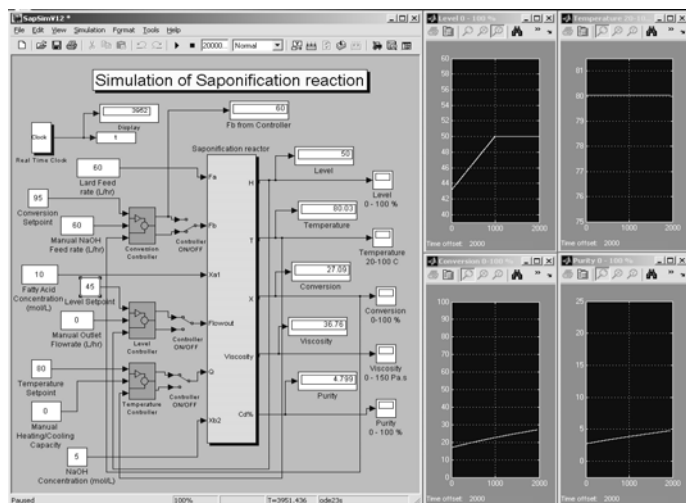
SapSimV12 *
File Edit View Simulation Format Tools Help
20000 Normal

Simulation of Saponification reaction

Clock
Real Time Clock
3962
Display
8

60
Fb from Controller

Saponification reactor

60
Lard Feed rate (L/hr)

95
Conversion Setpoint

60
Manual NaOH Feed rate (L/hr)

Conversion Controller
Controller ON/OFF

10
Fatty Acid Concentration (mol/L)

45
Level Setpoint

0
Manual Outlet Flowrate (L/hr)

Level Controller
Controller ON/OFF

80
Temperature Setpoint

0
Manual Heating/Cooling Capacity

Temperature Controller
Controller ON/OFF

5
NaOH Concentration (mol/L)

Fa
Fb
Xa1
Flowout
Q
Xb2

H
T
X
Viscosity
Cd%

50
Level
Level 0 - 100 %

80.03
Temperature
Temperature 20-100 C

27.09
Conversion
Conversion 0-100 %

36.76
Viscosity
Viscosity 0 - 150 Pa.s

4.799
Purity
Purity 0 - 100 %

Paused 100% T=3951.436 ode23s

Level 0 - 100 %
60 58 56 54 52 50 48 46 44 42 40
0 1000 2000
Time offset: 2000

Temperature 20-10
81 80 79 78 77 76 75
0 1000 2000
Time offset: 2000

Conversion 0-100 %
100 90 80 70 60 50 40 30 20 10 0
0 1000 2000
Time offset: 2000

Purity 0 - 100 %
25 20 15 10 5 0
0 1000 2000
Time offset: 2000